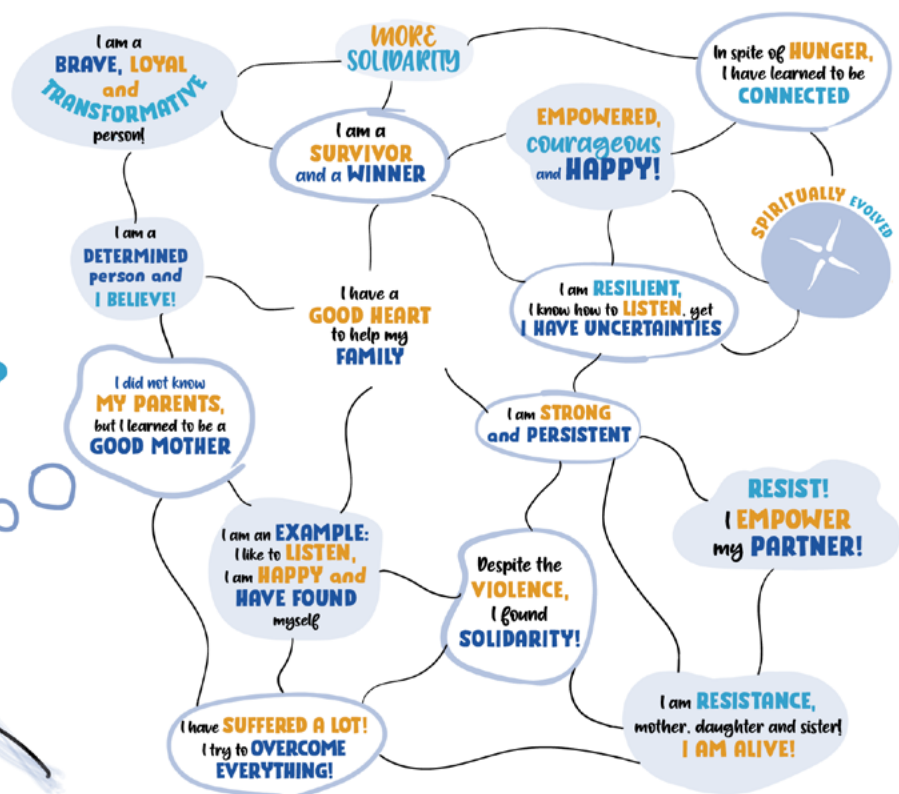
I am a BRAVE, LOYAL and TRANSFORMATIVE person!

MORE SOLIDARITY

I am a SURVIVOR and a WINNER

In spite of HUNGER, I have learned to be CONNECTED

EMPOWERED, courageous and HAPPY!

SPIRITUALLY EVOLVED

I am a DETERMINED person and I BELIEVE!

I have a GOOD HEART to help my FAMILY

I am RESILIENT, I know how to LISTEN, yet I HAVE UNCERTAINTIES

I did not know MY PARENTS, but I learned to be a GOOD MOTHER

I am STRONG and PERSISTENT

RESIST! I EMPOWER my PARTNER!

I am an EXAMPLE: I like to LISTEN, I am HAPPY and HAVE FOUND myself

Despite the VIOLENCE, I found SOLIDARITY!

I have SUFFERED A LOT! I try to OVERCOME EVERYTHING!

I am RESISTANCE, mother, daughter and sister! I AM ALIVE!